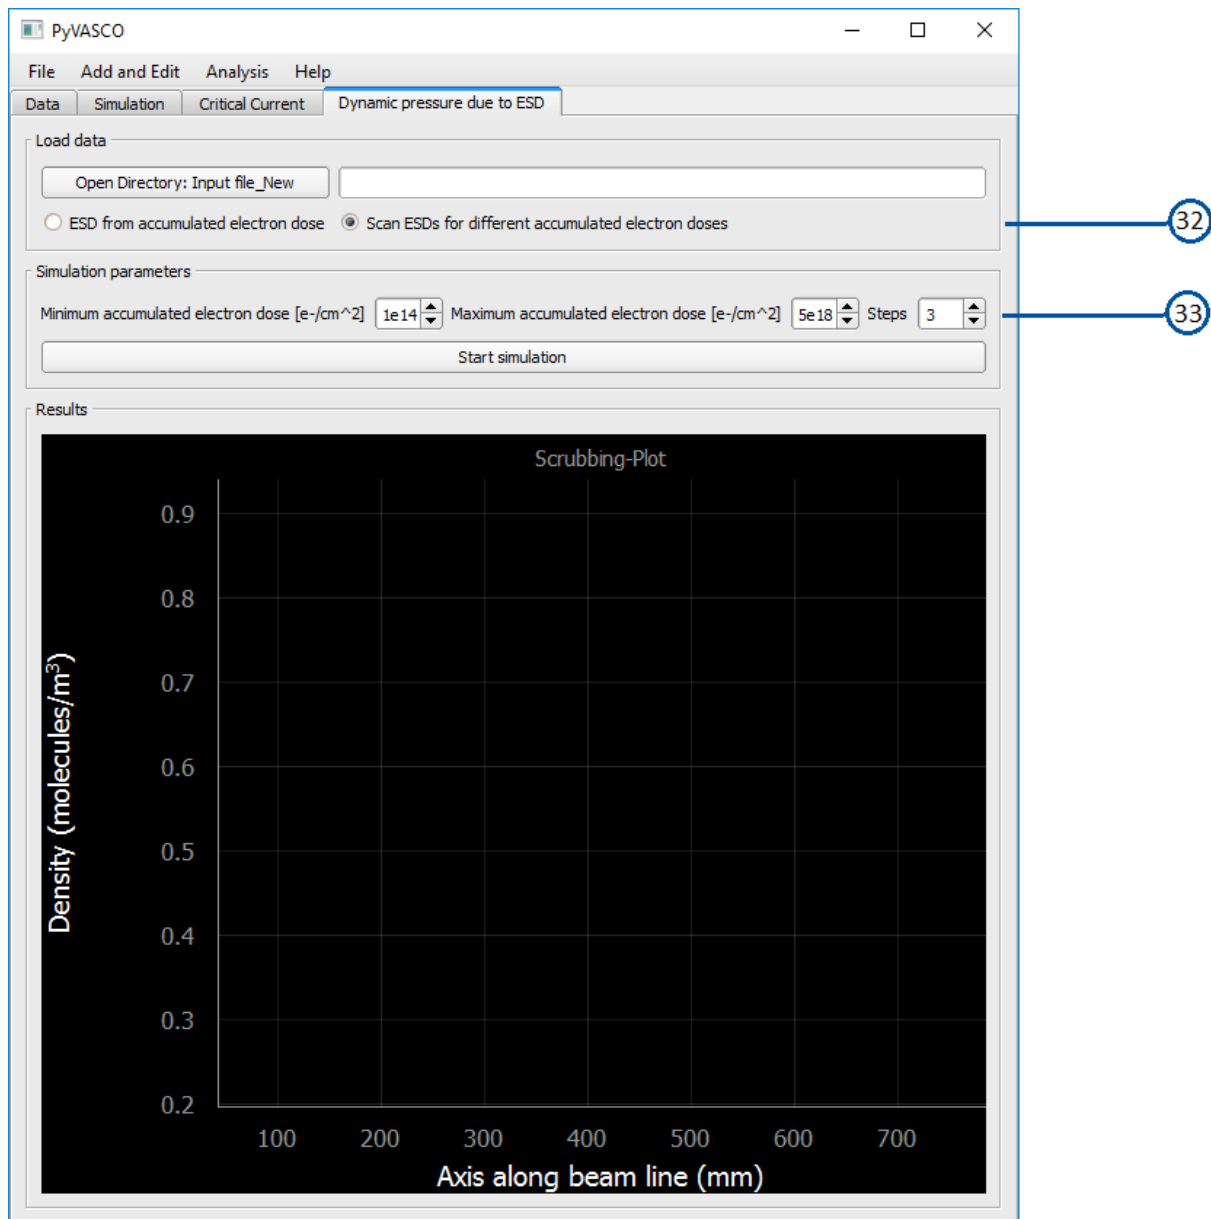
PyVASCO

File Add and Edit Analysis Help

Data Simulation Critical Current Dynamic pressure due to ESD

Load data

Open Directory: Input file_New

ESD from accumulated electron dose Scan ESDs for different accumulated electron doses

32

Simulation parameters

Minimum accumulated electron dose [e-/cm^2] 1e14 Maximum accumulated electron dose [e-/cm^2] 5e18 Steps 3

33

Start simulation

Results

Scrubbing-Plot

Density (molecules/$m^3$)

0.9
0.8
0.7
0.6
0.5
0.4
0.3
0.2

100 200 300 400 500 600 700

Axis along beam line (mm)